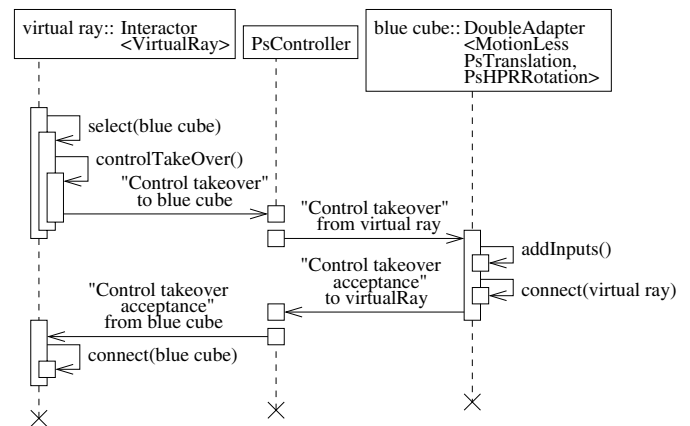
virtual ray:: Interactor <VirtualRay>

PsController

blue cube:: DoubleAdapter <MotionLess PsTranslation, PsHPRRotation>

select(blue cube)

controlTakeOver()

"Control takeover" to blue cube

"Control takeover" from virtual ray

addInputs()

"Control takeover acceptance" to virtualRay

connect(virtual ray)

"Control takeover acceptance" from blue cube

connect(blue cube)